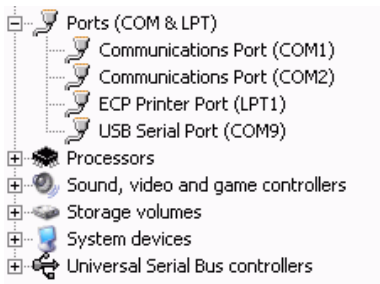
Ports (COM & LPT)
Communications Port (COM1)
Communications Port (COM2)
ECP Printer Port (LPT1)
USB Serial Port (COM9)
Processors
Sound, video and game controllers
Storage volumes
System devices
Universal Serial Bus controllers